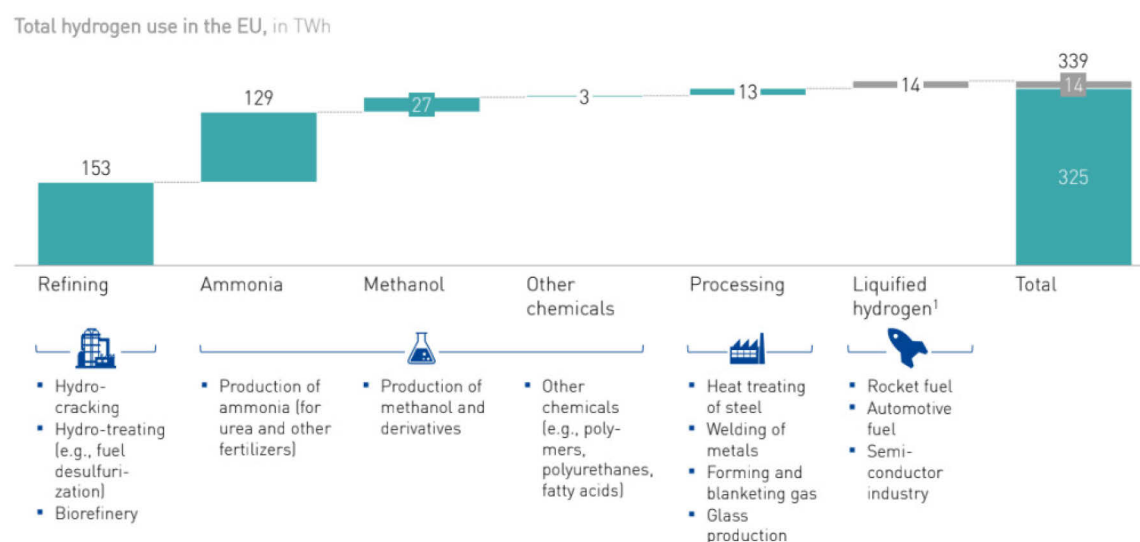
Total hydrogen use in the EU, in TWh

153
129
27
3
13
14
339
14
325

Refining
Ammonia
Methanol
Other chemicals
Processing
Liquified hydrogen$^1$
Total

- Hydrocracking
- Hydro-treating (e.g., fuel desulfurization)
- Biorefinery

- Production of ammonia (for urea and other fertilizers)

- Production of methanol and derivatives

- Other chemicals (e.g., polymers, polyurethanes, fatty acids)

- Heat treating of steel
- Welding of metals
- Forming and blanketing gas
- Glass production

- Rocket fuel
- Automotive fuel
- Semiconductor industry